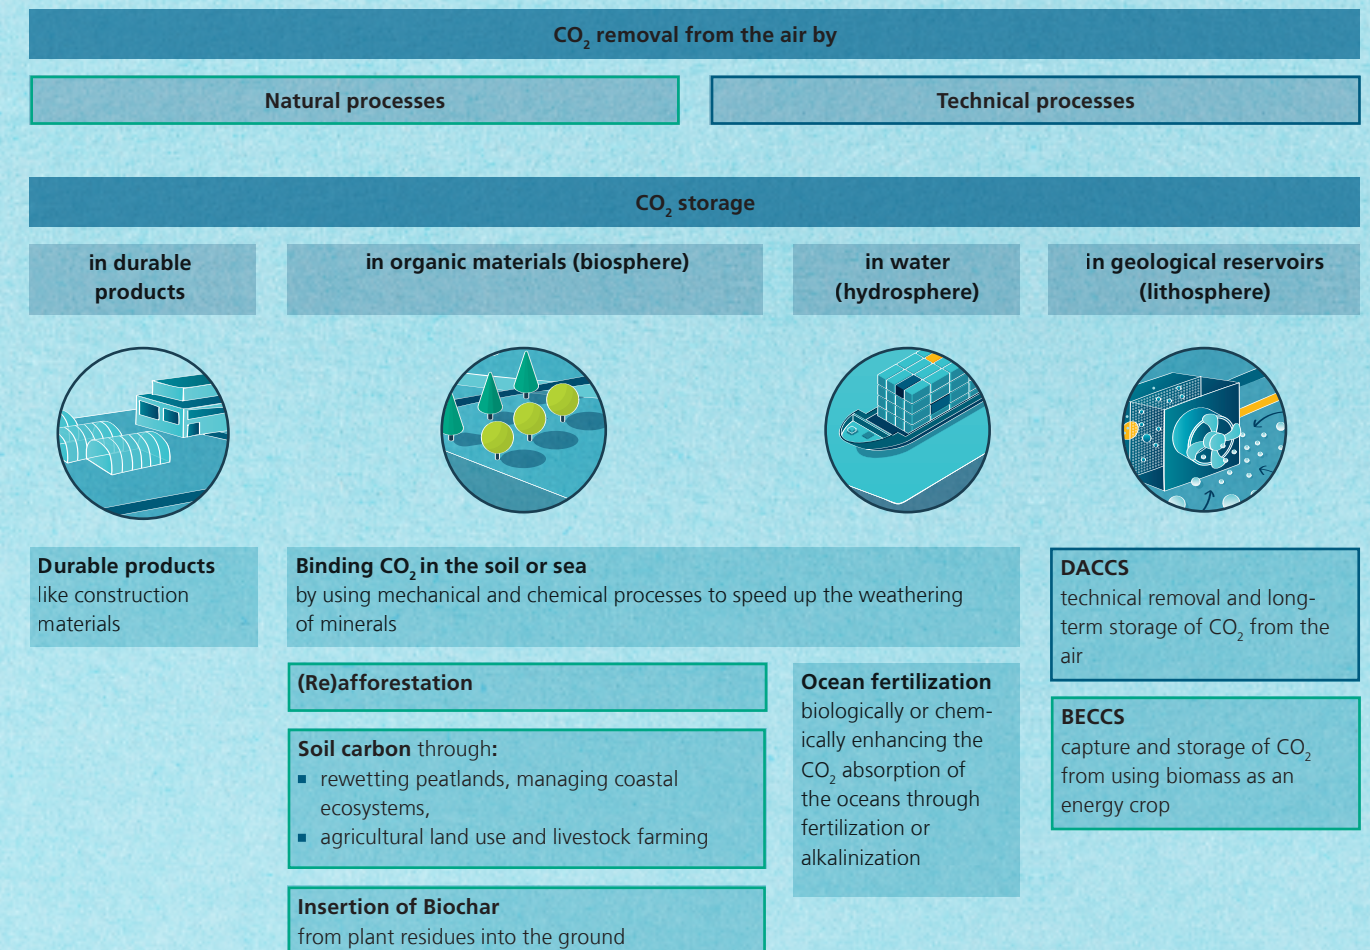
$CO_2$ removal from the air by

Natural processes

Technical processes

$CO_2$ storage

in durable products

in organic materials (biosphere)

in water (hydrosphere)

in geological reservoirs (lithosphere)

Durable products like construction materials

Binding $CO_2$ in the soil or sea by using mechanical and chemical processes to speed up the weathering of minerals

DACCS
technical removal and long-term storage of $CO_2$ from the air

(Re)afforestation

Soil carbon through:
▪ rewetting peatlands, managing coastal ecosystems,
▪ agricultural land use and livestock farming

Insertion of Biochar
from plant residues into the ground

Ocean fertilization
biologically or chemically enhancing the $CO_2$ absorption of the oceans through fertilization or alkalinization

BECCS
capture and storage of $CO_2$ from using biomass as an energy crop